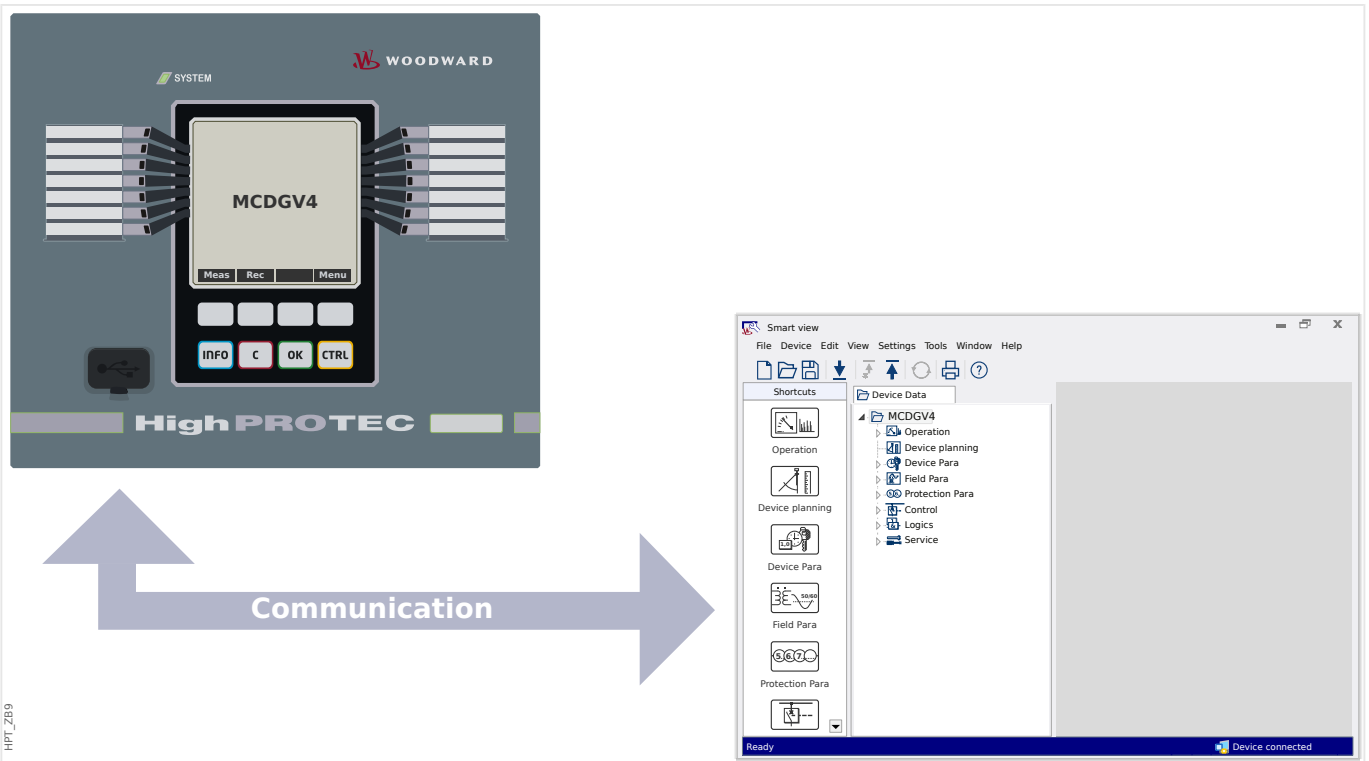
SYSTEM

WOODWARD

MCDGV4

Meas Rec Menu

INFO C OK CTRL

HighPROTEC

Communication

HPT_ZB9

Smart view

File Device Edit View Settings Tools Window Help

Shortcuts

Operation

Device planning

Device Para

Field Para

Protection Para

Device Data

MCDGV4
Operation
Device planning
Device Para
Field Para
Protection Para
Control
Logics
Service

Ready

Device connected